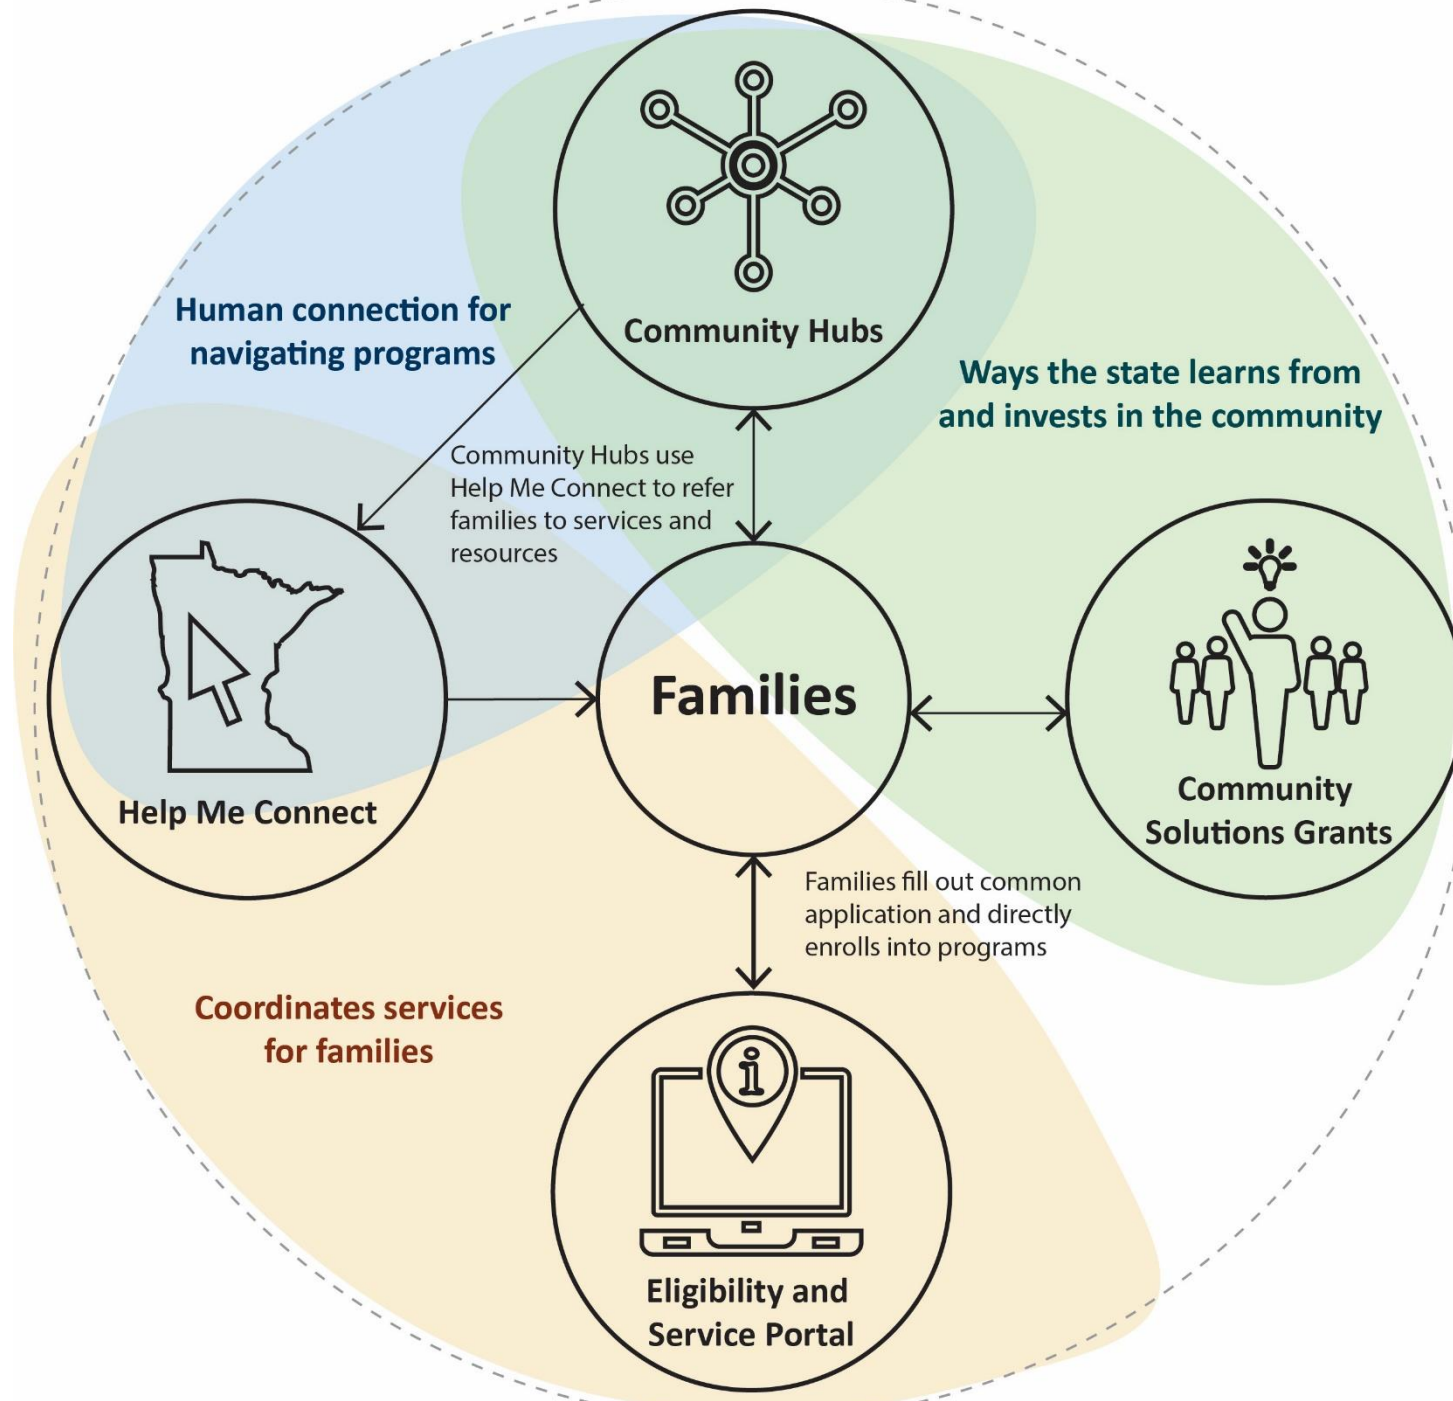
Community Hubs

Human connection for navigating programs

Ways the state learns from and invests in the community

Community Hubs use Help Me Connect to refer families to services and resources

Help Me Connect

Families

Community Solutions Grants

Families fill out common application and directly enrolls into programs

Coordinates services for families

Eligibility and Service Portal